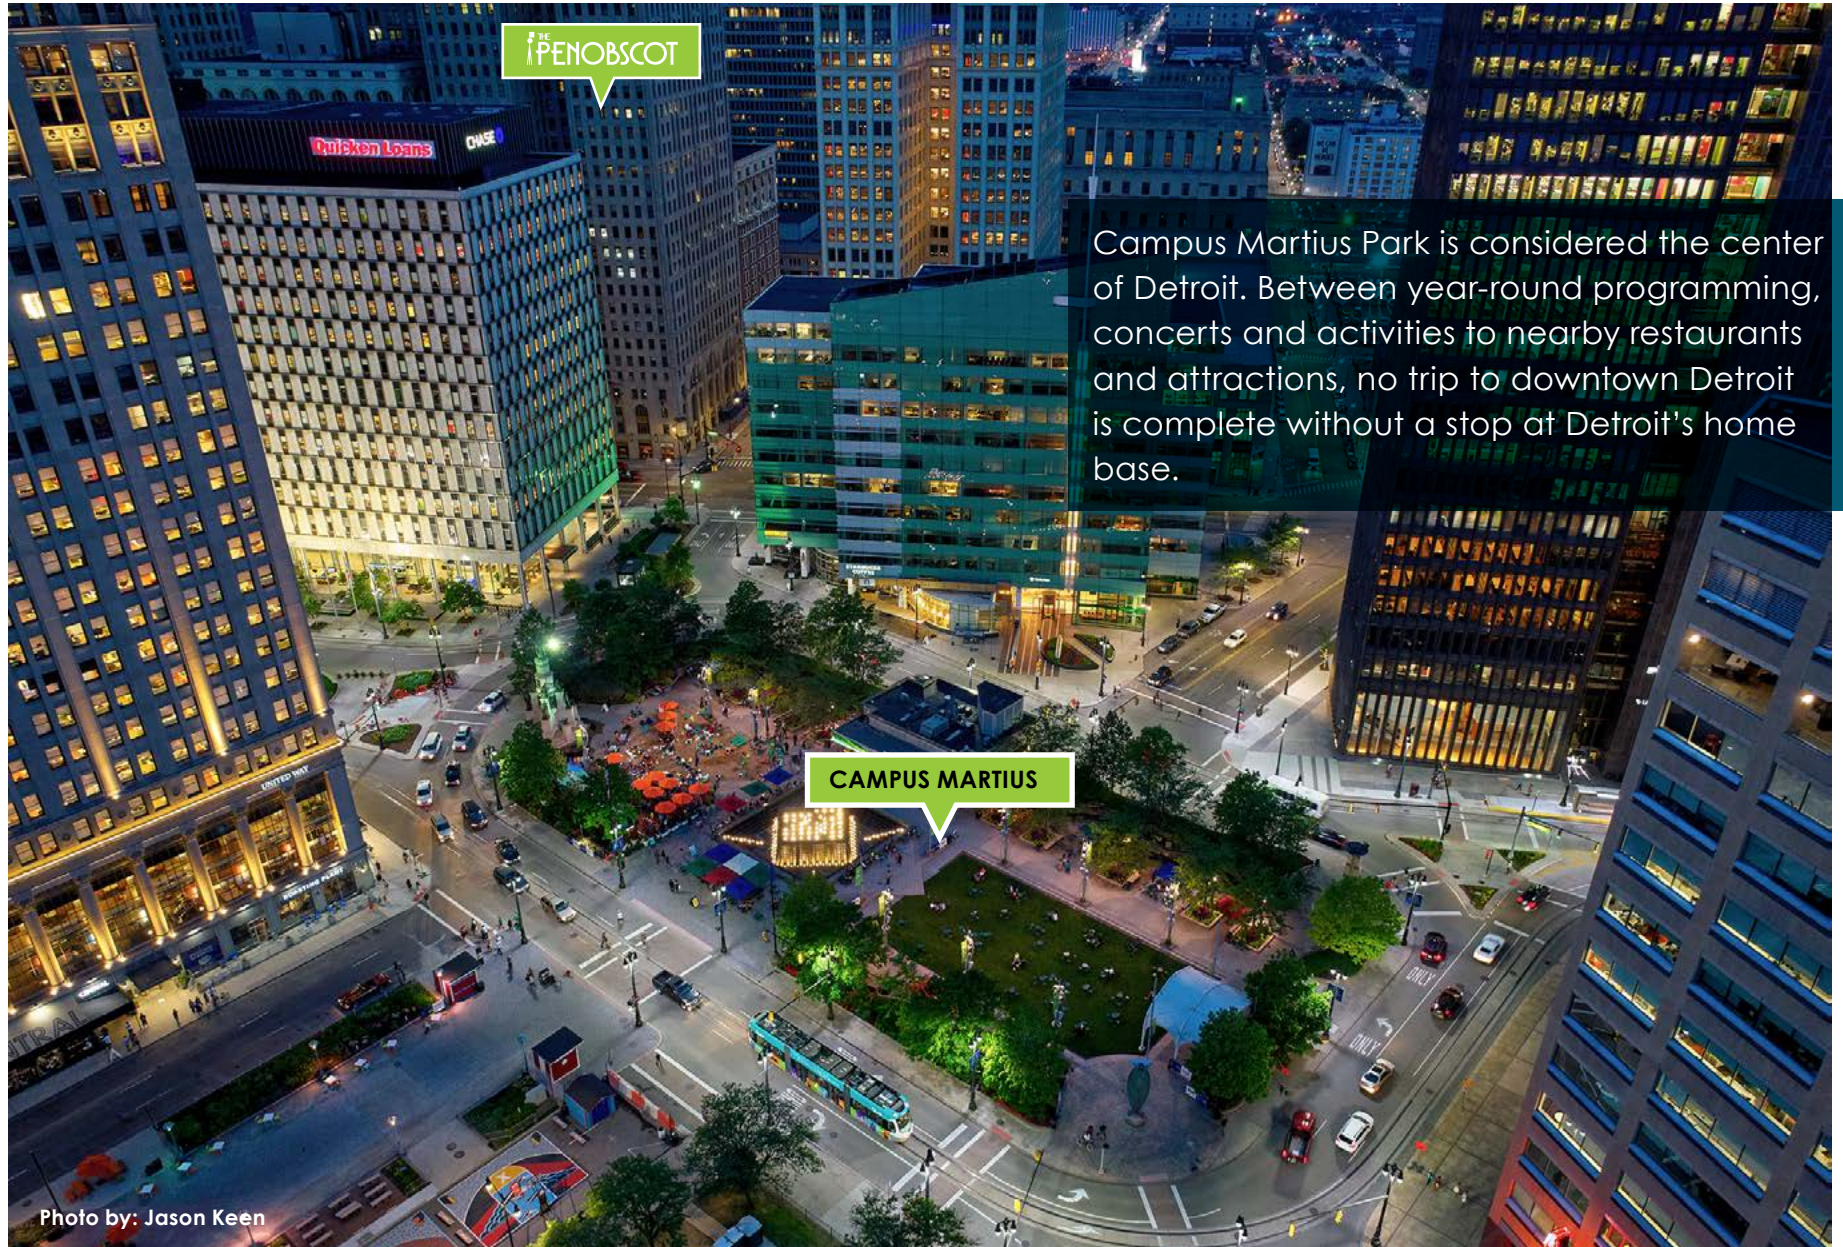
THE PENOBSCOT

Quicken Loans

CHASE

Campus Martius Park is considered the center of Detroit. Between year-round programming, concerts and activities to nearby restaurants and attractions, no trip to downtown Detroit is complete without a stop at Detroit's home base.

CAMPUS MARTIUS

UNITED WAY

ONLY

ONLY

Photo by: Jason Keen